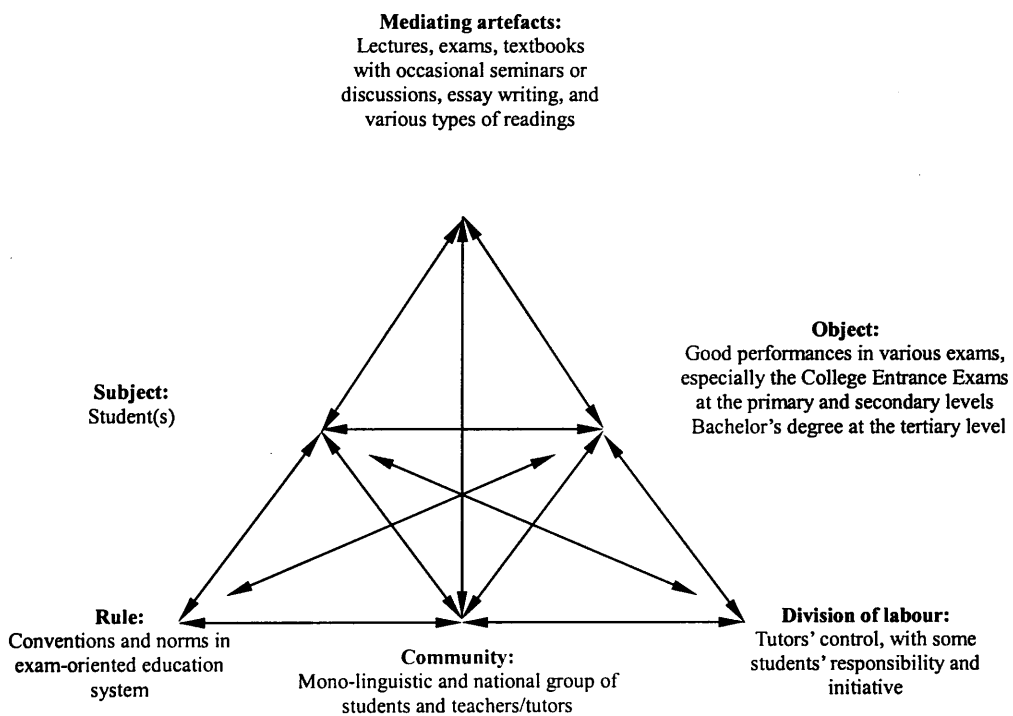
**Mediating artefacts:**
Lectures, exams, textbooks with occasional seminars or discussions, essay writing, and various types of readings

**Subject:**
Student(s)

**Object:**
Good performances in various exams, especially the College Entrance Exams at the primary and secondary levels
Bachelor's degree at the tertiary level

**Rule:**
Conventions and norms in exam-oriented education system

**Community:**
Mono-linguistic and national group of students and teachers/tutors

**Division of labour:**
Tutors' control, with some students' responsibility and initiative